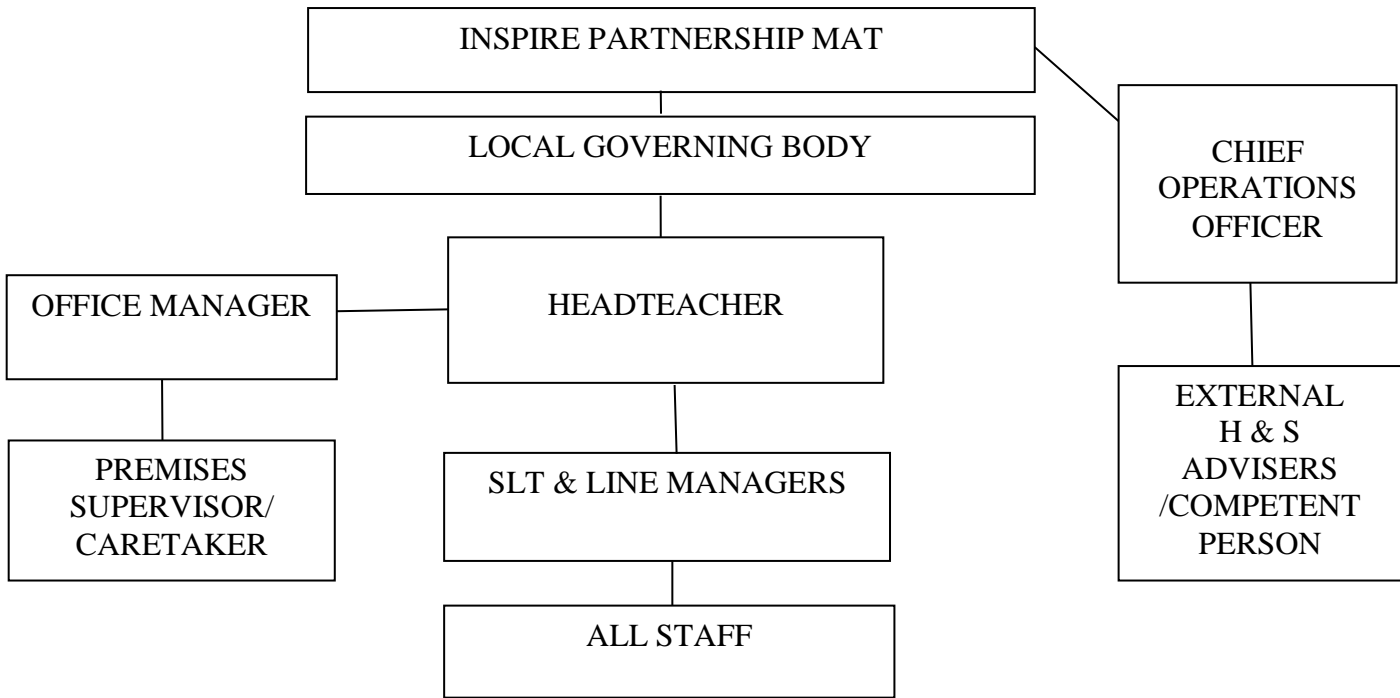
INSPIRE PARTNERSHIP MAT

LOCAL GOVERNING BODY

CHIEF OPERATIONS OFFICER

OFFICE MANAGER

HEADTEACHER

EXTERNAL H & S ADVISERS /COMPETENT PERSON

PREMISES SUPERVISOR/ CARETAKER

SLT & LINE MANAGERS

ALL STAFF